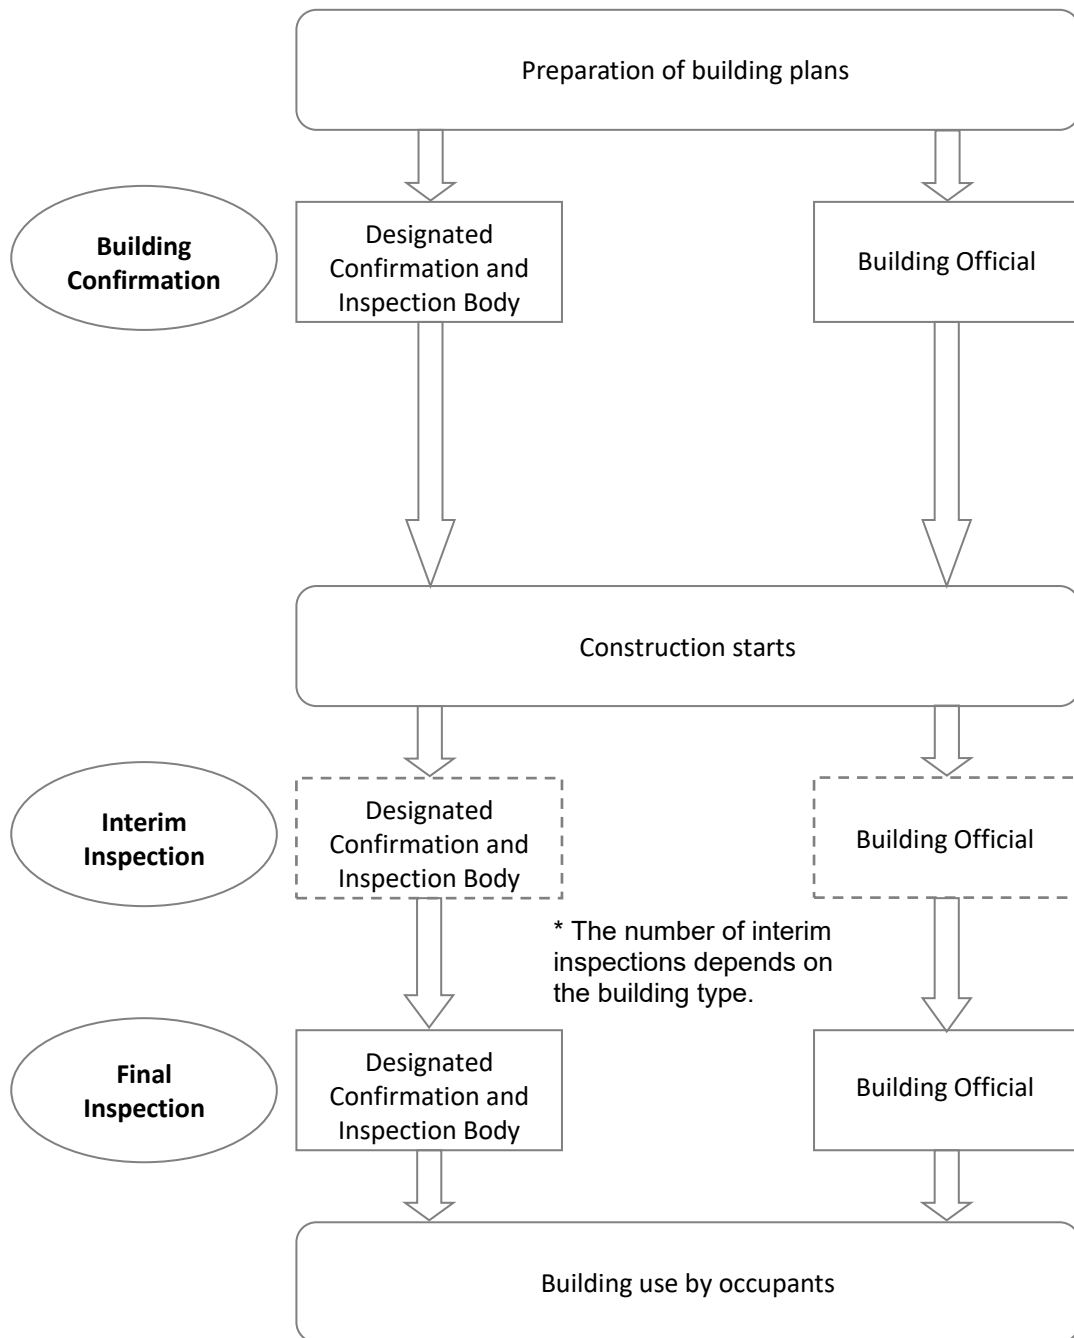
Preparation of building plans

Building Confirmation

Designated Confirmation and Inspection Body

Building Official

Construction starts

Interim Inspection

Designated Confirmation and Inspection Body

Building Official

* The number of interim inspections depends on the building type.

Final Inspection

Designated Confirmation and Inspection Body

Building Official

Building use by occupants